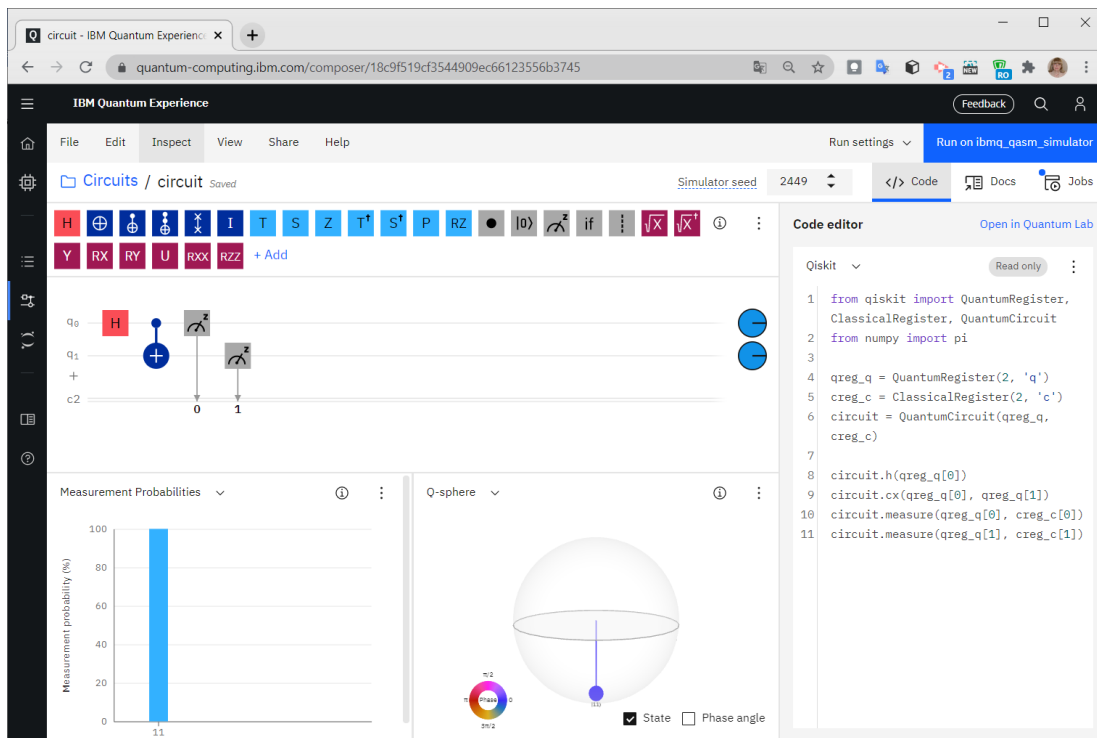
circuit - IBM Quantum Experience

quantum-computing.ibm.com/composer/18c9f519cf3544909ec66123556b3745

IBM Quantum Experience

Feedback

File Edit Inspect View Share Help

Run settings

Run on ibmq_qasm_simulator

Circuits / circuit Saved

Simulator seed 2449

</> Code Docs Jobs

H I T S Z $T^\dagger$ $S^\dagger$ P RZ |0⟩ if $\sqrt{X}$ $\sqrt{X}^\dagger$

Y RX RY U RXX RZZ + Add

Code editor

Open in Quantum Lab

Qiskit

Read only

1 from qiskit import QuantumRegister, ClassicalRegister, QuantumCircuit
2 from numpy import pi
3
4 qreg_q = QuantumRegister(2, 'q')
5 creg_c = ClassicalRegister(2, 'c')
6 circuit = QuantumCircuit(qreg_q, creg_c)
7
8 circuit.h(qreg_q[0])
9 circuit.cx(qreg_q[0], qreg_q[1])
10 circuit.measure(qreg_q[0], creg_c[0])
11 circuit.measure(qreg_q[1], creg_c[1])

$q_0$ H z
$q_1$ z
+
c2
0 1

Measurement Probabilities

Measurement probability (%)

100
80
60
40
20
0

11

Q-sphere

π/2
π Phase 0
3π/2

|11⟩

State Phase angle